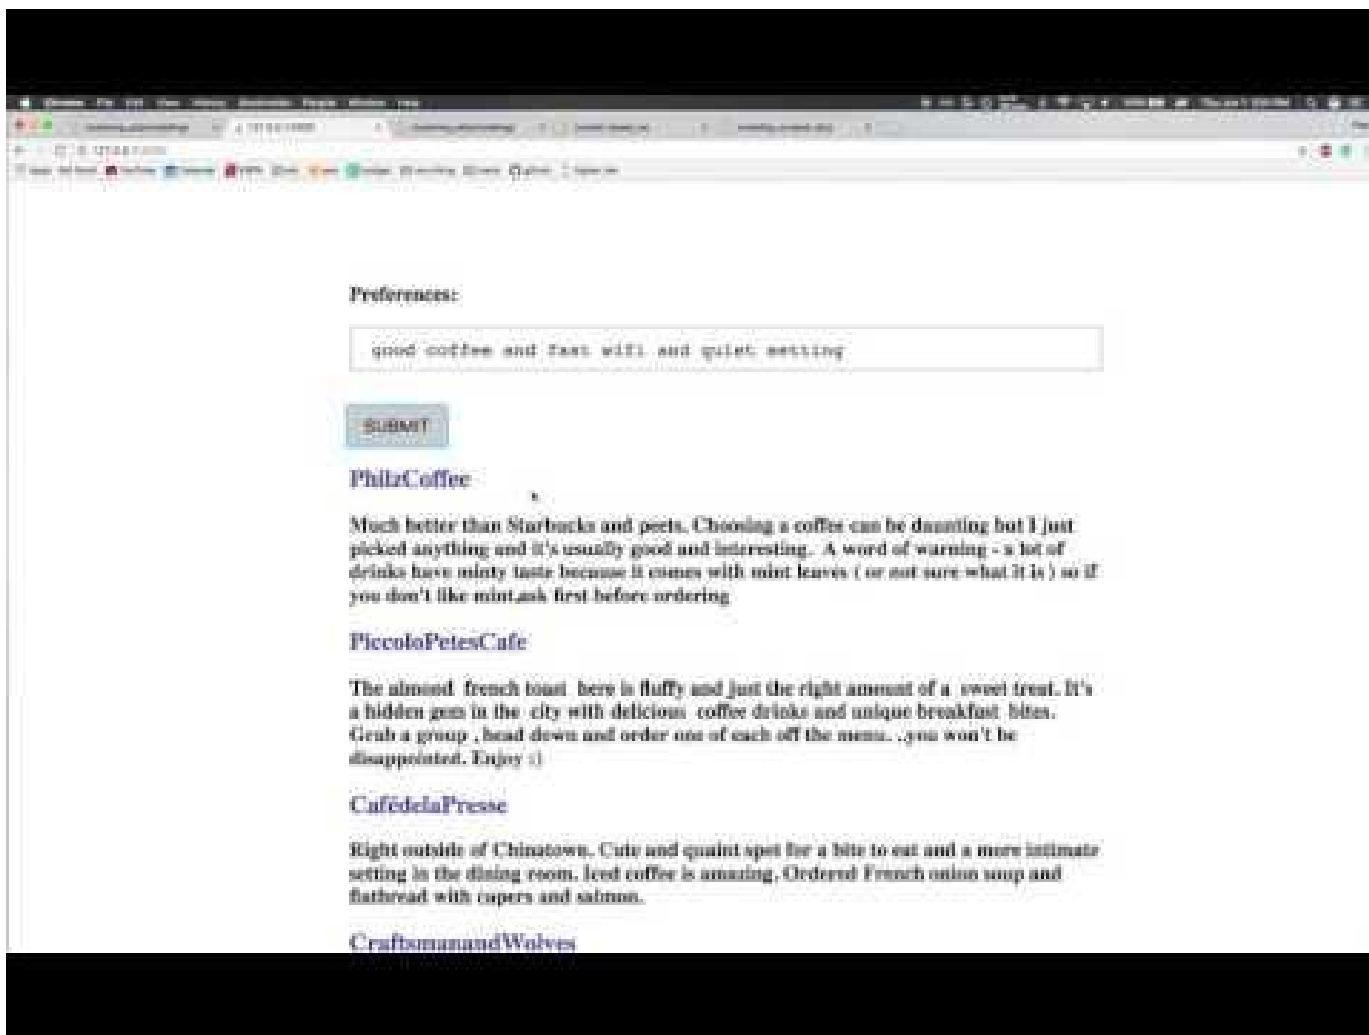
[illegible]

Preferences:

good coffee and fast wifi and quiet setting

SUBMIT

PhilzCoffee

Much better than Starbucks and peets. Choosing a coffee can be daunting but I just picked anything and it's usually good and interesting. A word of warning - a lot of drinks have minty taste because it comes with mint leaves ( or not sure what it is ) so if you don't like mint,ask first before ordering

PiccoloPetesCafe

The almond french toast here is fluffy and just the right amount of a sweet treat. It's a hidden gem in the city with delicious coffee drinks and unique breakfast bites. Grab a group , head down and order one of each off the menu. ..you won't be disappointed. Enjoy :)

CafédelaPresse

Right outside of Chinatown. Cute and quaint spot for a bite to eat and a more intimate setting in the dining room. Iced coffee is amazing. Ordered French onion soup and flatbread with capers and salmon.

CraftsmanandWolves